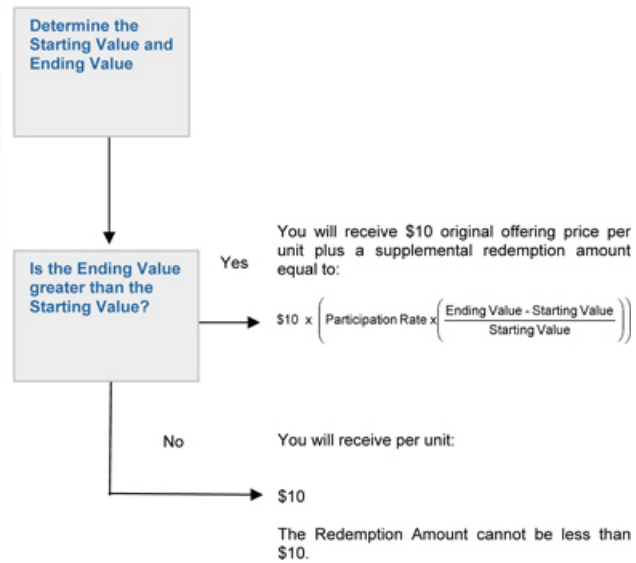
Determine the Starting Value and Ending Value

Is the Ending Value greater than the Starting Value?

Yes

You will receive $10 original offering price per unit plus a supplemental redemption amount equal to:

$\$10 \times \left( \text{Participation Rate} \times \left( \frac{\text{Ending Value - Starting Value}}{\text{Starting Value}} \right) \right)$

No

You will receive per unit:

$10

The Redemption Amount cannot be less than $10.